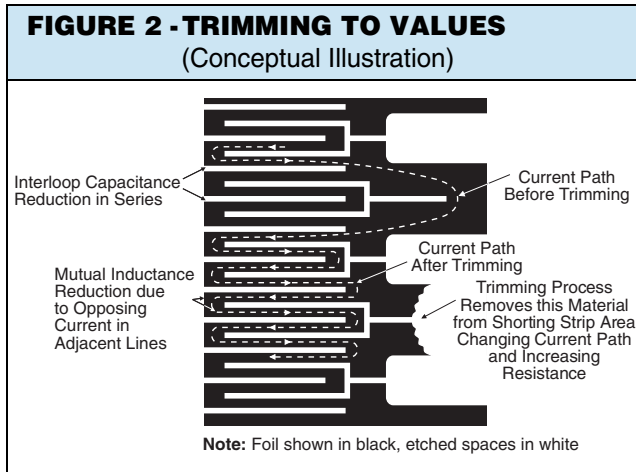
FIGURE 2 - TRIMMING TO VALUES
(Conceptual Illustration)

Interloop Capacitance Reduction in Series

Current Path Before Trimming

Current Path After Trimming

Mutual Inductance Reduction due to Opposing Current in Adjacent Lines

Trimming Process Removes this Material from Shorting Strip Area Changing Current Path and Increasing Resistance

Note: Foil shown in black, etched spaces in white